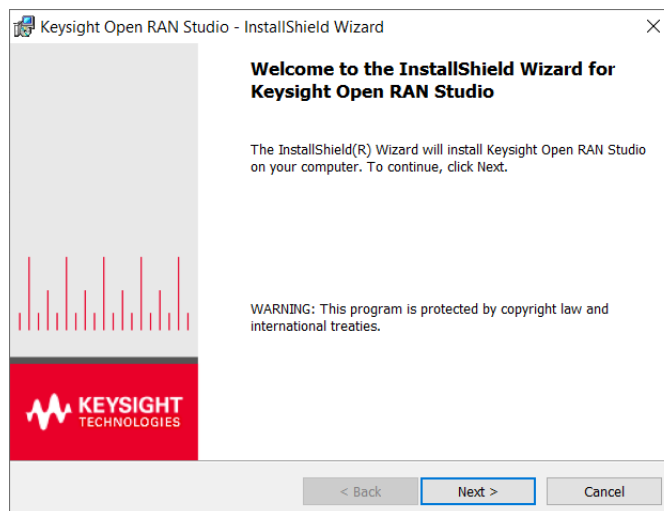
Keysight Open RAN Studio - InstallShield Wizard

Welcome to the InstallShield Wizard for Keysight Open RAN Studio

The InstallShield(R) Wizard will install Keysight Open RAN Studio on your computer. To continue, click Next.

WARNING: This program is protected by copyright law and international treaties.

KEYSIGHT TECHNOLOGIES

< Back

Next >

Cancel